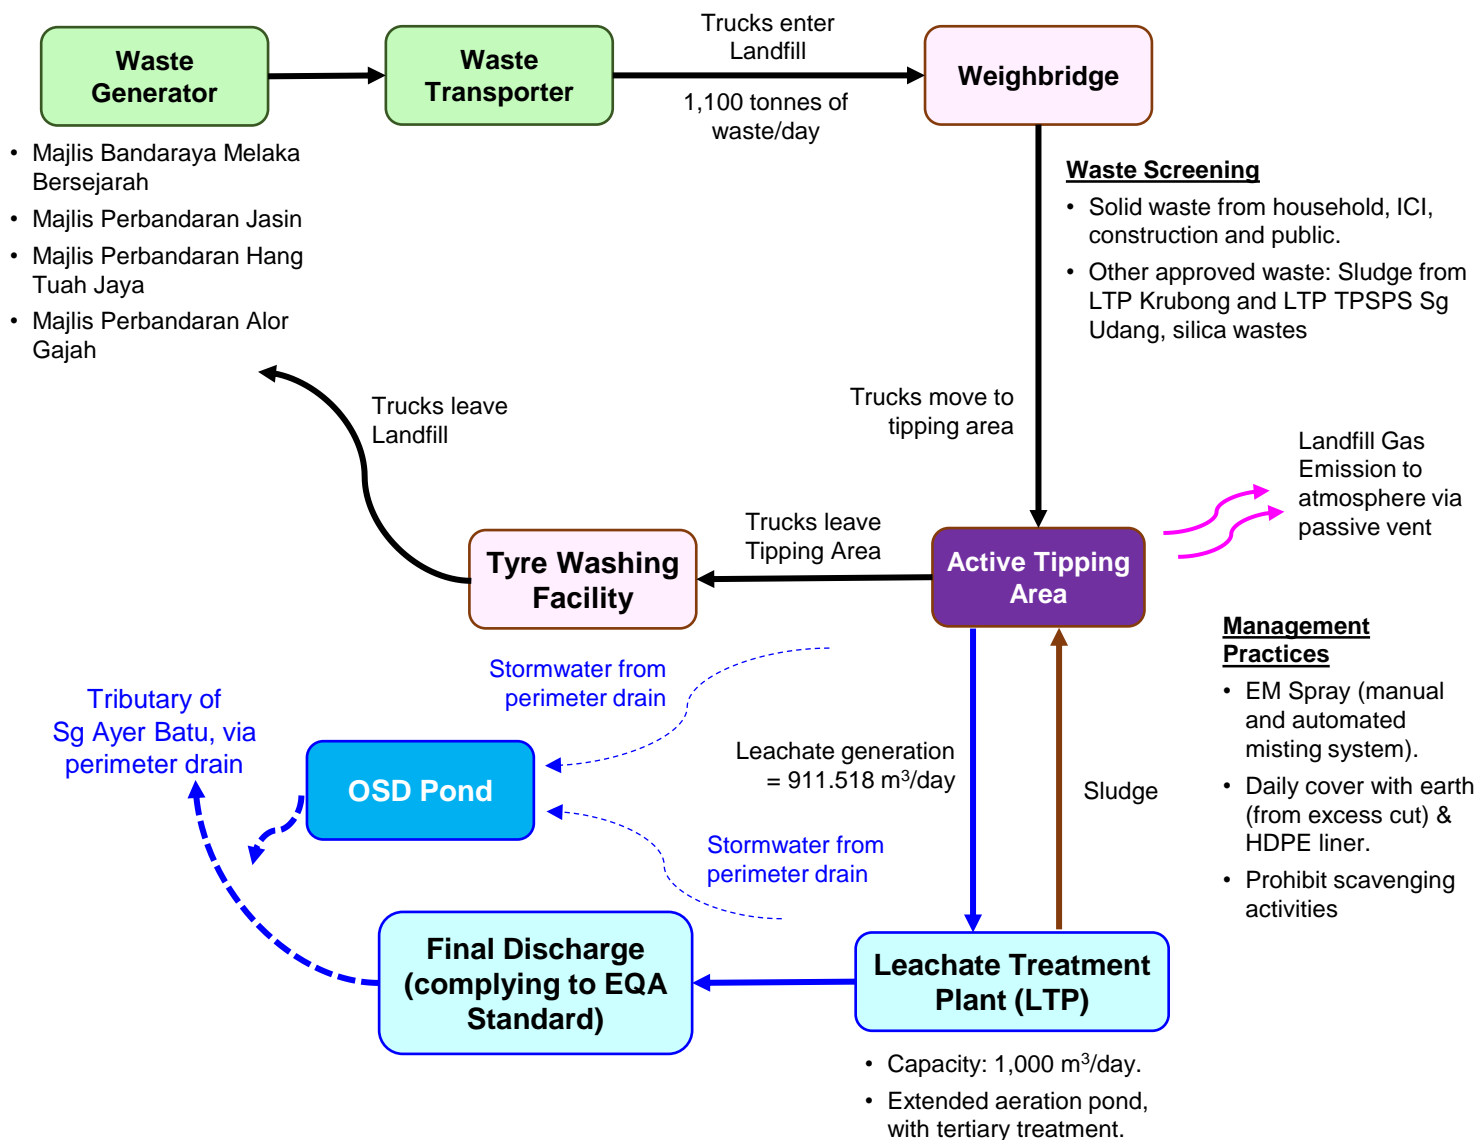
Waste Generator

Waste Transporter

Trucks enter Landfill

1,100 tonnes of waste/day

Weighbridge

• Majlis Bandaraya Melaka Bersejarah
• Majlis Perbandaran Jasin
• Majlis Perbandaran Hang Tuah Jaya
• Majlis Perbandaran Alor Gajah

Waste Screening
• Solid waste from household, ICI, construction and public.
• Other approved waste: Sludge from LTP Krubong and LTP TPSPS Sg Udang, silica wastes

Trucks leave Landfill

Trucks move to tipping area

Landfill Gas Emission to atmosphere via passive vent

Trucks leave Tipping Area

Tyre Washing Facility

Active Tipping Area

Management Practices
• EM Spray (manual and automated misting system).
• Daily cover with earth (from excess cut) & HDPE liner.
• Prohibit scavenging activities

Stormwater from perimeter drain

Tributary of Sg Ayer Batu, via perimeter drain

OSD Pond

Leachate generation = 911.518 m$^3$/day

Sludge

Stormwater from perimeter drain

Final Discharge (complying to EQA Standard)

Leachate Treatment Plant (LTP)

• Capacity: 1,000 m$^3$/day.
• Extended aeration pond, with tertiary treatment.